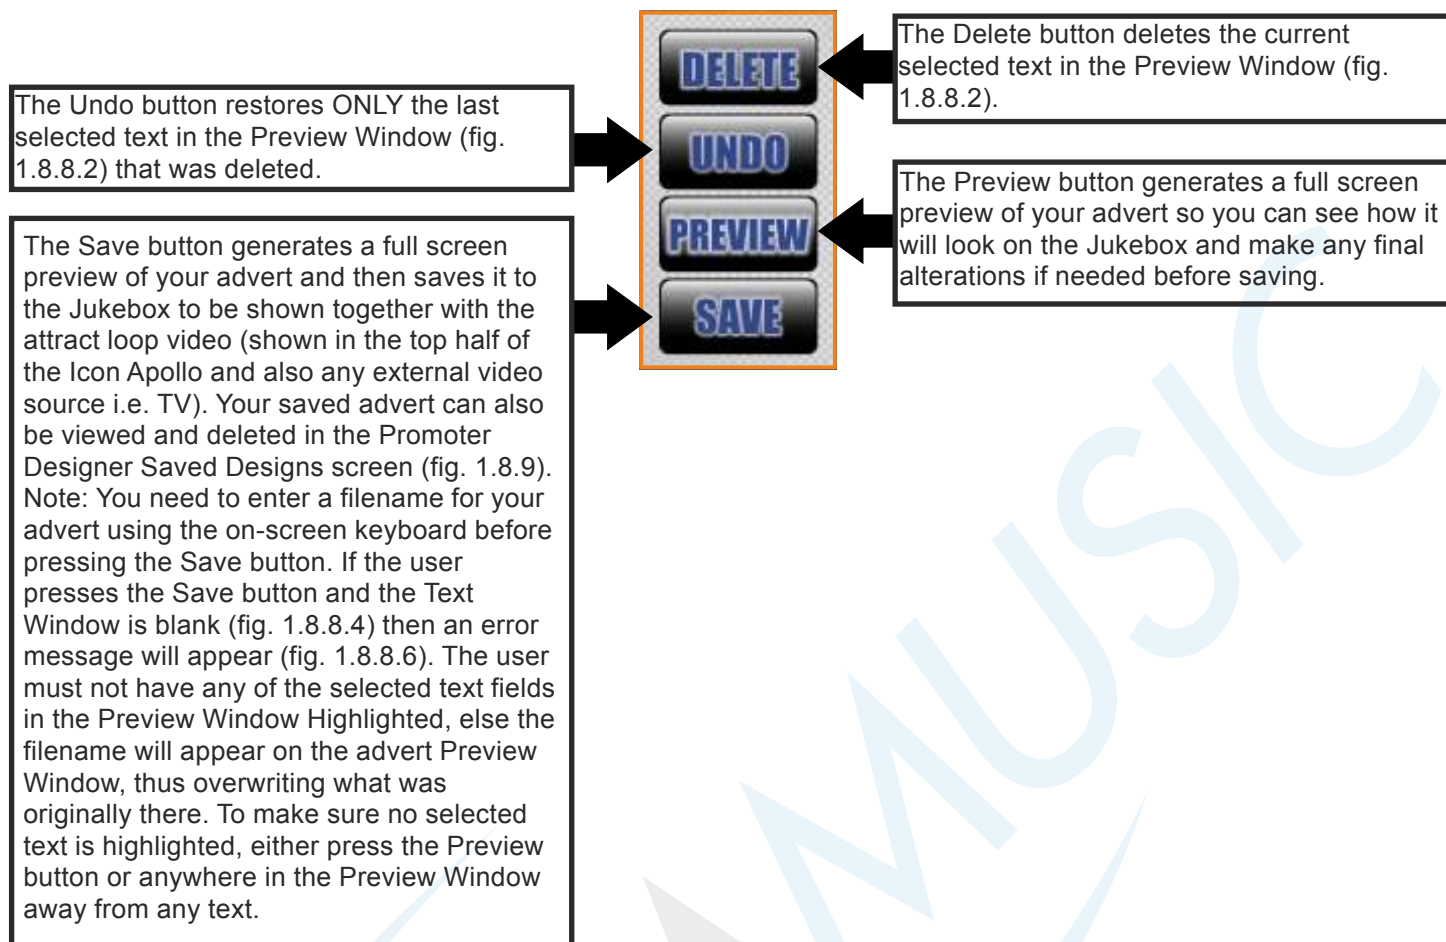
DELETE

UNDO

PREVIEW

SAVE

The Delete button deletes the current selected text in the Preview Window (fig. 1.8.8.2).

The Undo button restores ONLY the last selected text in the Preview Window (fig. 1.8.8.2) that was deleted.

The Preview button generates a full screen preview of your advert so you can see how it will look on the Jukebox and make any final alterations if needed before saving.

The Save button generates a full screen preview of your advert and then saves it to the Jukebox to be shown together with the attract loop video (shown in the top half of the Icon Apollo and also any external video source i.e. TV). Your saved advert can also be viewed and deleted in the Promoter Designer Saved Designs screen (fig. 1.8.9). Note: You need to enter a filename for your advert using the on-screen keyboard before pressing the Save button. If the user presses the Save button and the Text Window is blank (fig. 1.8.8.4) then an error message will appear (fig. 1.8.8.6). The user must not have any of the selected text fields in the Preview Window Highlighted, else the filename will appear on the advert Preview Window, thus overwriting what was originally there. To make sure no selected text is highlighted, either press the Preview button or anywhere in the Preview Window away from any text.

MUSIC